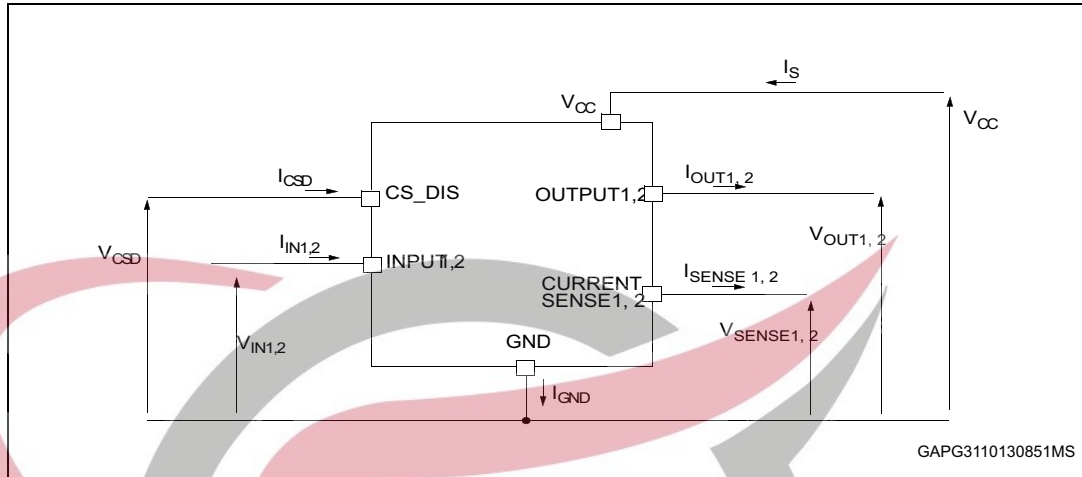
$I_S$

$V_{CC}$

$V_{CC}$

$I_{CSD}$

CS_DIS

OUTPUT1,2

$I_{OUT1, 2}$

$V_{OUT1, 2}$

$V_{CSD}$

$I_{IN1,2}$

INPUT1,2

CURRENT SENSE1, 2

$I_{SENSE\ 1, 2}$

$V_{IN1,2}$

$V_{SENSE1, 2}$

GND

$I_{GND}$

GAPG3110130851MS